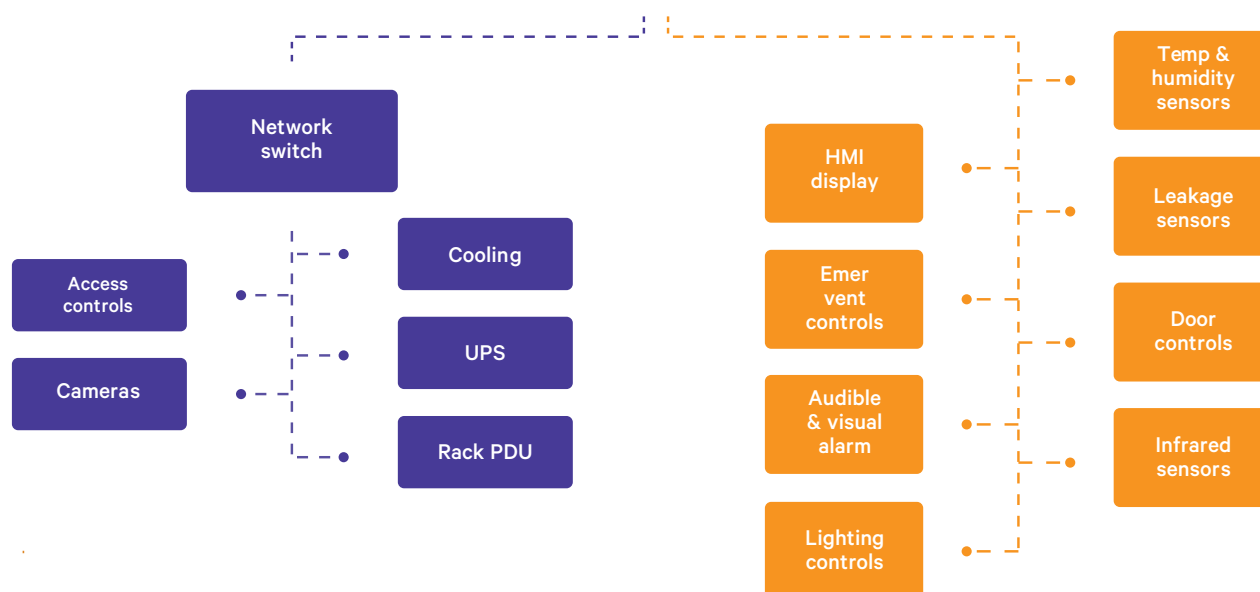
Network switch

Access controls

Cameras

Cooling

UPS

Rack PDU

HMI display

Emer vent controls

Audible & visual alarm

Lighting controls

Temp & humidity sensors

Leakage sensors

Door controls

Infrared sensors